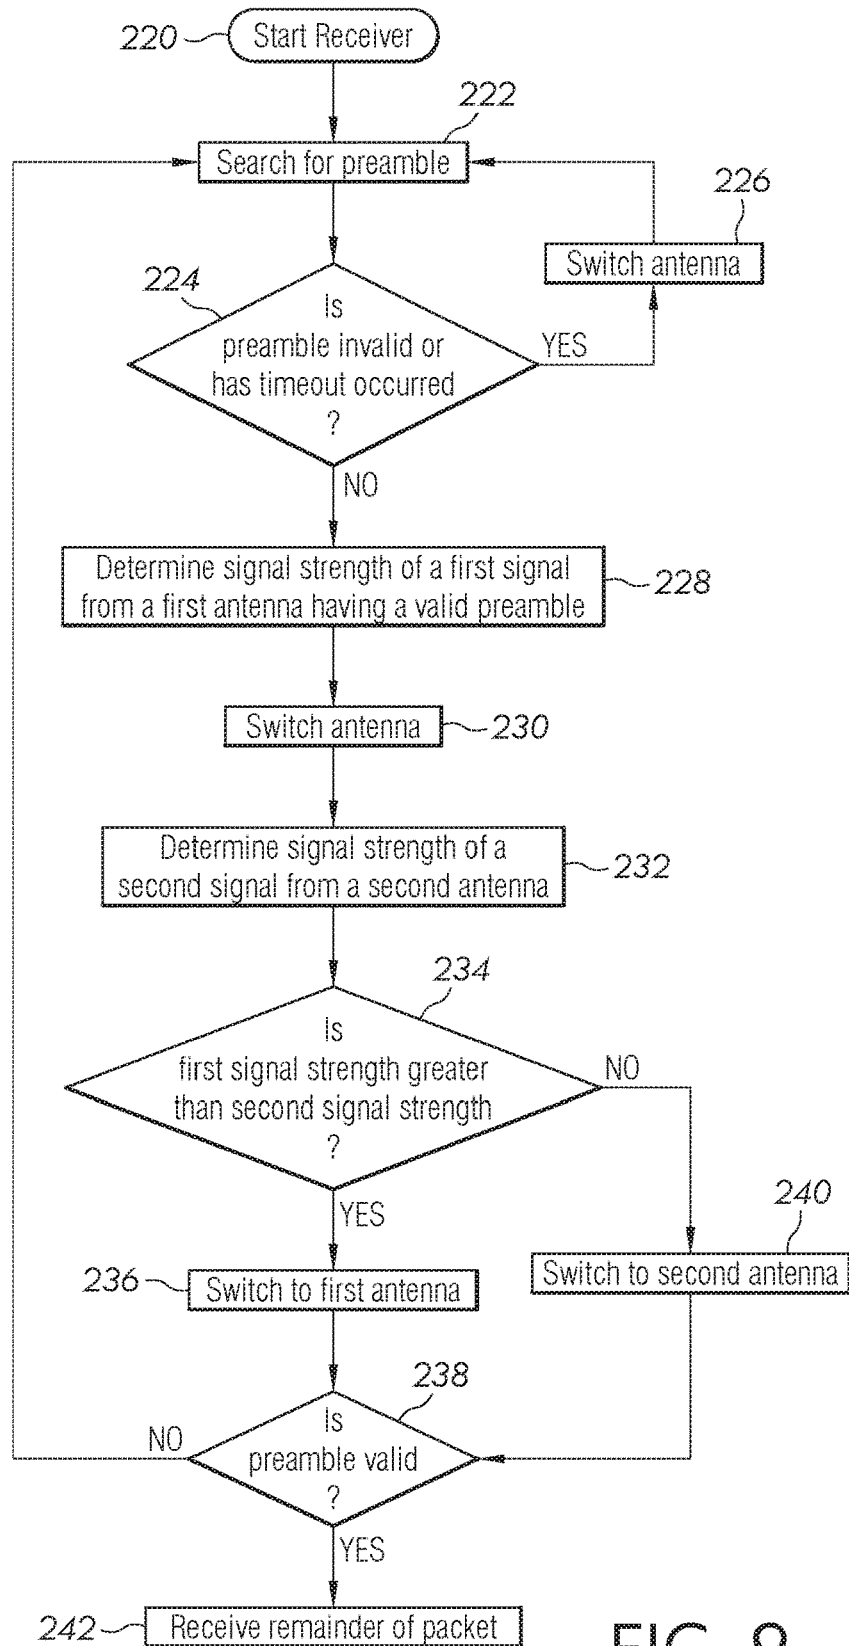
220 Start Receiver

222

Search for preamble

226

Switch antenna

224

Is preamble invalid or has timeout occurred ?

YES

NO

Determine signal strength of a first signal from a first antenna having a valid preamble 228

Switch antenna 230

Determine signal strength of a second signal from a second antenna 232

234

Is first signal strength greater than second signal strength ?

NO

YES

240

236 Switch to first antenna

Switch to second antenna

238

NO

Is preamble valid ?

YES

242 Receive remainder of packet

FIG. 8